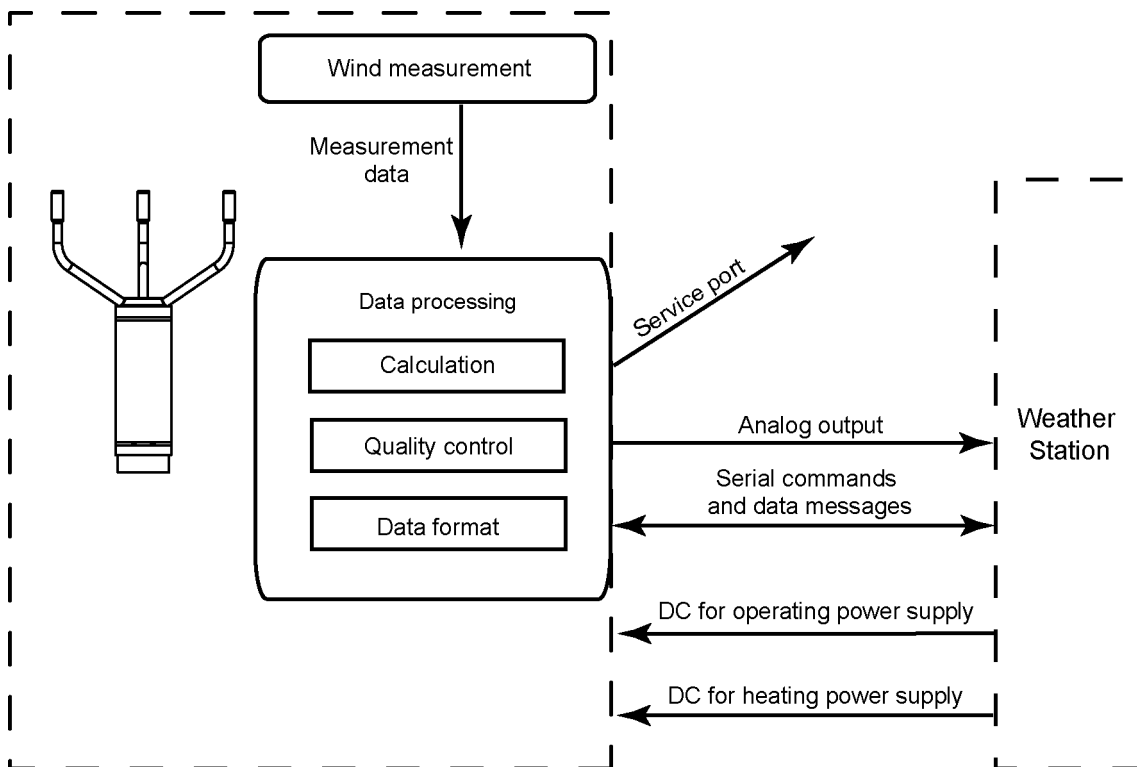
Wind measurement

Measurement data

Data processing

Calculation

Quality control

Data format

Service port

Analog output

Serial commands and data messages

DC for operating power supply

DC for heating power supply

Weather Station